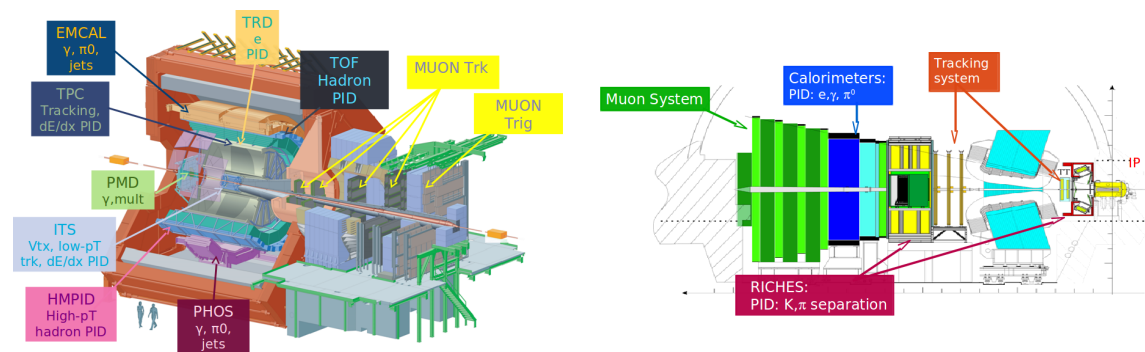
EMCAL
γ, π0, jets

TRD
e
PID

TOF
Hadron
PID

MUON Trk

MUON
Trig

TPC
Tracking, dE/dx PID

PMD
γ,mult

ITS
Vtx, low-pT trk, dE/dx PID

HMPID
High-pT
hadron PID

PHOS
γ, π0,
jets

Muon System

Calorimeters:
PID: e,γ, $\pi^0$

Tracking
system

TT

IP

RICHES:
PID: K,π separation